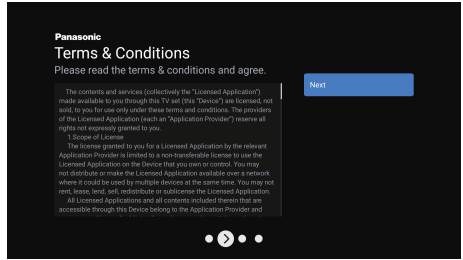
Panasonic

Terms & Conditions

Please read the terms & conditions and agree.

The contents and services (collectively the "Licensed Application") made available to you through this TV set (this "Device") are licensed, not sold, to you for use only under these terms and conditions. The providers of the Licensed Application (each an "Application Provider") reserve all rights not expressly granted to you.

1.Scope of License

The license granted to you for a Licensed Application by the relevant Application Provider is limited to a non-transferable license to use the Licensed Application on the Device that you own or control. You may not distribute or make the Licensed Application available over a network where it could be used by multiple devices at the same time. You may not rent, lease, lend, sell, redistribute or sublicense the Licensed Application.

All Licensed Applications and all contents included therein that are accessible through this Device belong to the Application Provider and

Next